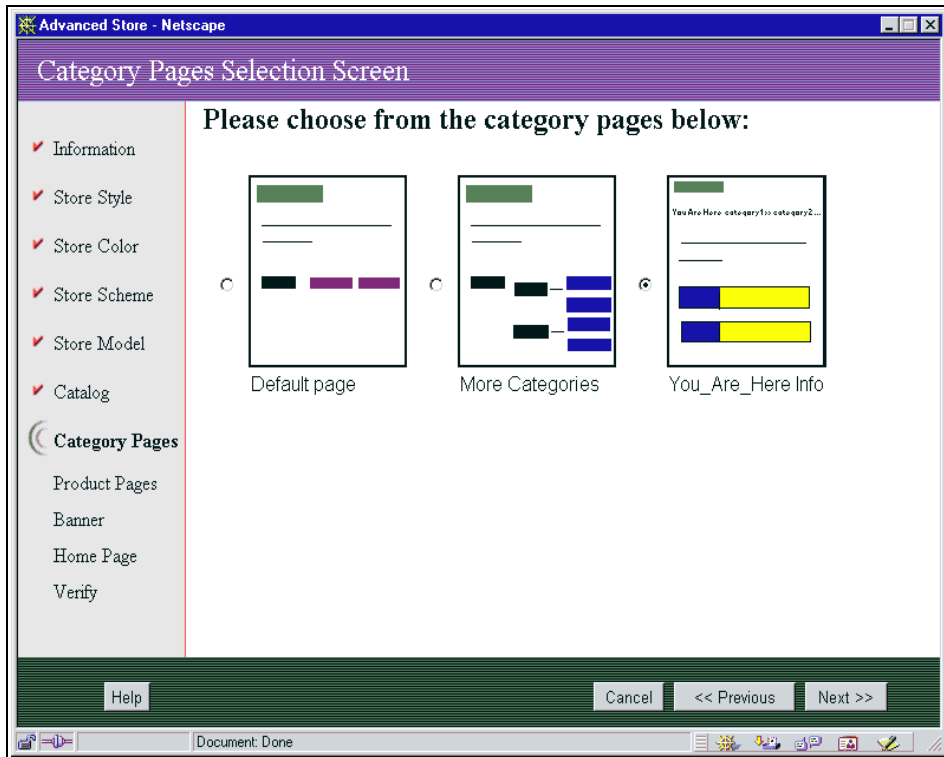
Advanced Store - Netscape

Category Pages Selection Screen

Information
Store Style
Store Color
Store Scheme
Store Model
Catalog
Category Pages
Product Pages
Banner
Home Page
Verify

Please choose from the category pages below:

Default page

More Categories

You Are Here category1>> category2...

You_Are_Here Info

Help

Cancel

<< Previous

Next >>

Document: Done